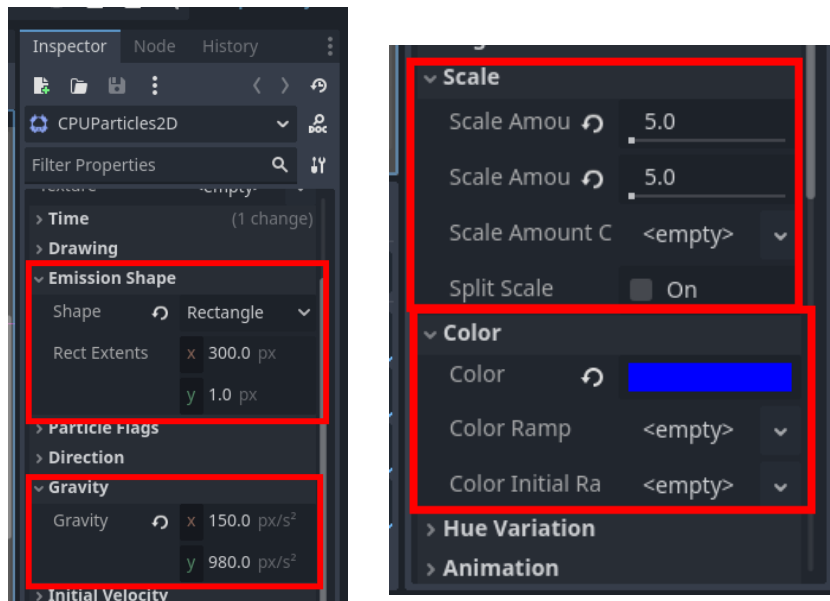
Inspector Node History

CPUParticles2D

Filter Properties

Texture <empty>

› Time (1 change)

› Drawing

⌄ Emission Shape

Shape Rectangle

Rect Extents x 300.0 px

y 1.0 px

› Particle Flags

› Direction

⌄ Gravity

Gravity x 150.0 px/s²

y 980.0 px/s²

› Initial Velocity

⌄ Scale

Scale Amou 5.0

Scale Amou 5.0

Scale Amount C <empty>

Split Scale On

⌄ Color

Color

Color Ramp <empty>

Color Initial Ra <empty>

› Hue Variation

› Animation